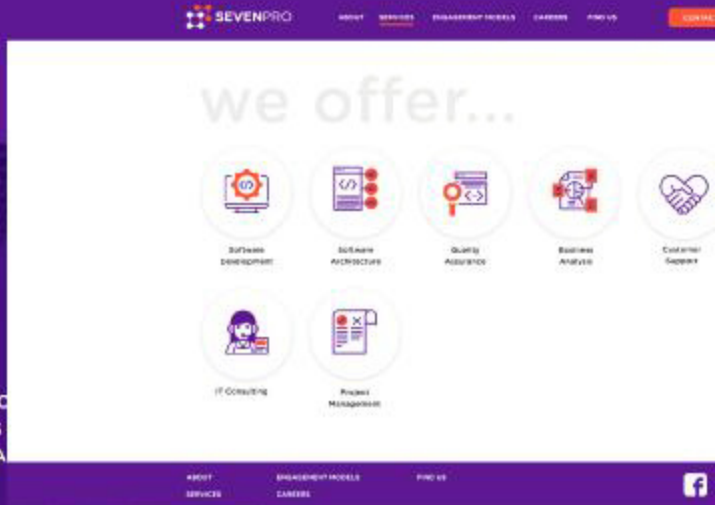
SEVENPRO

ABOUT SERVICES ENGAGEMENT MODELS CAREERS FIND US CONTAC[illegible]

we offer...

Software Development

Software Architecture

Quality Assurance

Business Analysis

Customer Support

IT Consulting

Project Management

C
S
A

ABOUT
SERVICES

ENGAGEMENT MODELS
CAREERS

FIND US